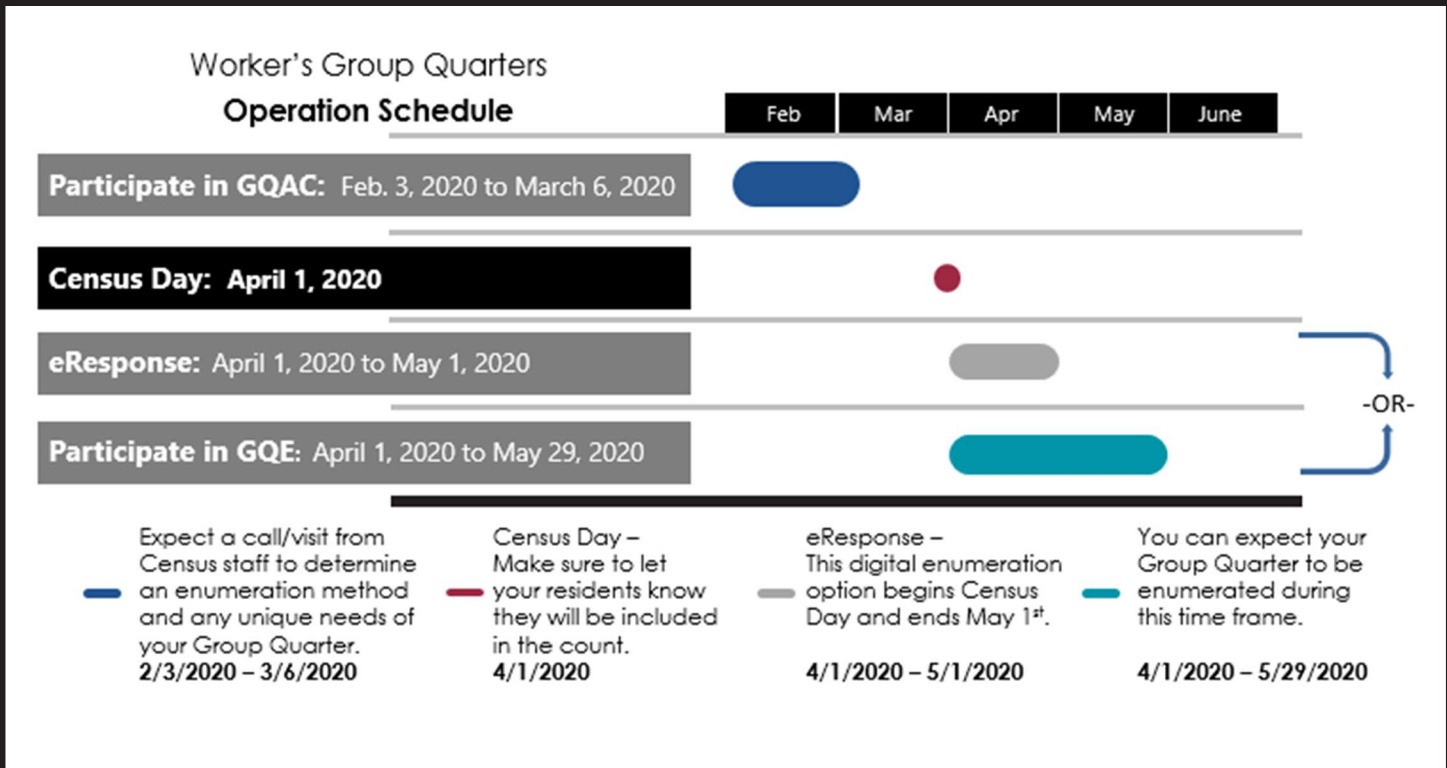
Worker's Group Quarters
**Operation Schedule**

| Feb | Mar | Apr | May | June |
|---|---|---|---|---|

**Participate in GQAC:** Feb. 3, 2020 to March 6, 2020

**Census Day: April 1, 2020**

**eResponse:** April 1, 2020 to May 1, 2020

-OR-

**Participate in GQE:** April 1, 2020 to May 29, 2020

Expect a call/visit from Census staff to determine an enumeration method and any unique needs of your Group Quarter.
**2/3/2020 – 3/6/2020**

Census Day – Make sure to let your residents know they will be included in the count.
**4/1/2020**

eResponse – This digital enumeration option begins Census Day and ends May 1$^{st}$.
**4/1/2020 – 5/1/2020**

You can expect your Group Quarter to be enumerated during this time frame.
**4/1/2020 – 5/29/2020**